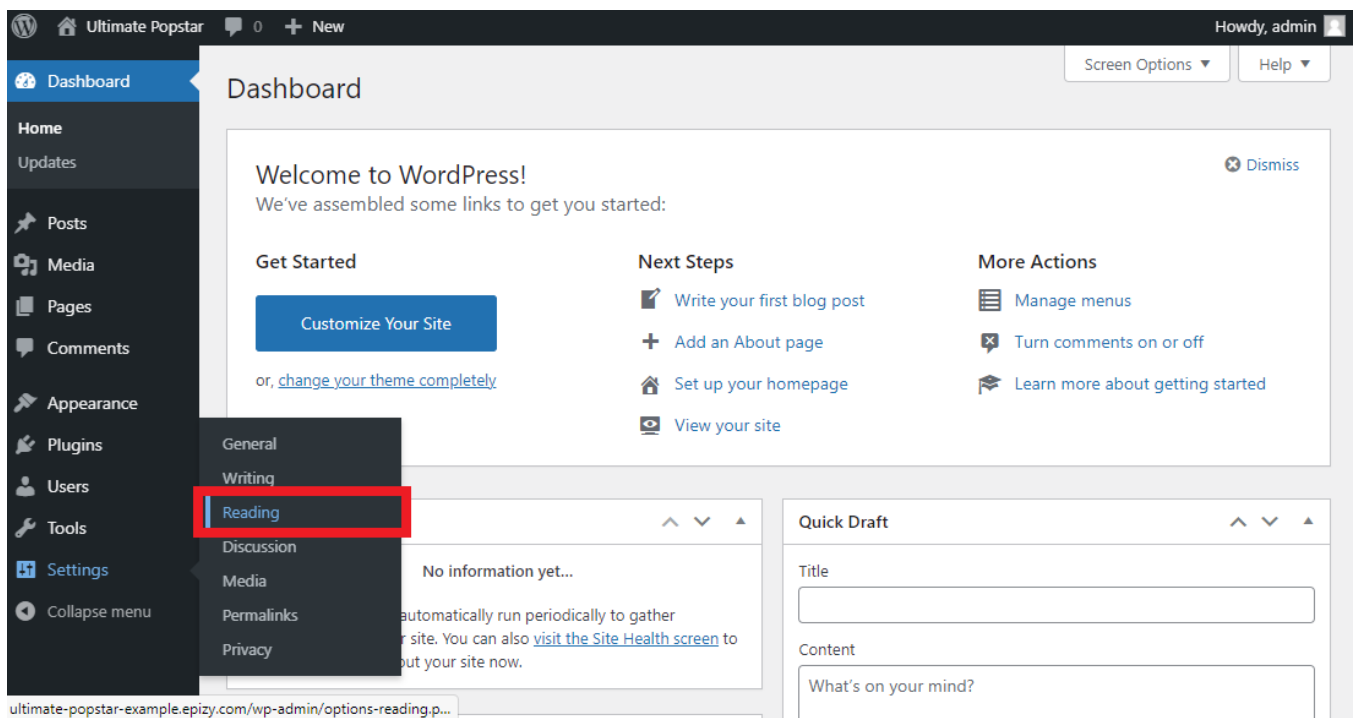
Ultimate Popstar 0 + New Howdy, admin

Dashboard
Home
Updates
Posts
Media
Pages
Comments
Appearance
Plugins
Users
Tools
Settings
Collapse menu

Dashboard

Screen Options ▼ Help ▼

Welcome to WordPress!
We've assembled some links to get you started:

Dismiss

Get Started
Customize Your Site
or, change your theme completely

Next Steps
Write your first blog post
Add an About page
Set up your homepage
View your site

More Actions
Manage menus
Turn comments on or off
Learn more about getting started

General
Writing
Reading
Discussion
Media
Permalinks
Privacy

No information yet...
automatically run periodically to gather r site. You can also visit the Site Health screen to out your site now.

Quick Draft
Title
Content
What's on your mind?

ultimate-popstar-example.epizy.com/wp-admin/options-reading.p...